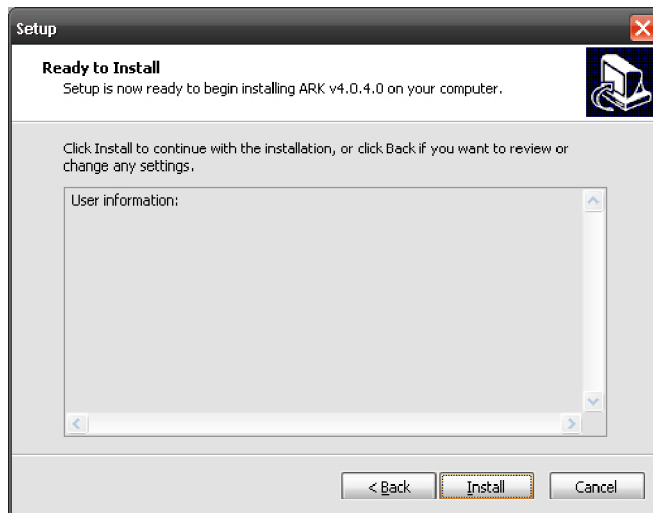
Setup

Ready to Install
Setup is now ready to begin installing ARK v4.0.4.0 on your computer.

Click Install to continue with the installation, or click Back if you want to review or change any settings.

User information:

< Back
Install
Cancel